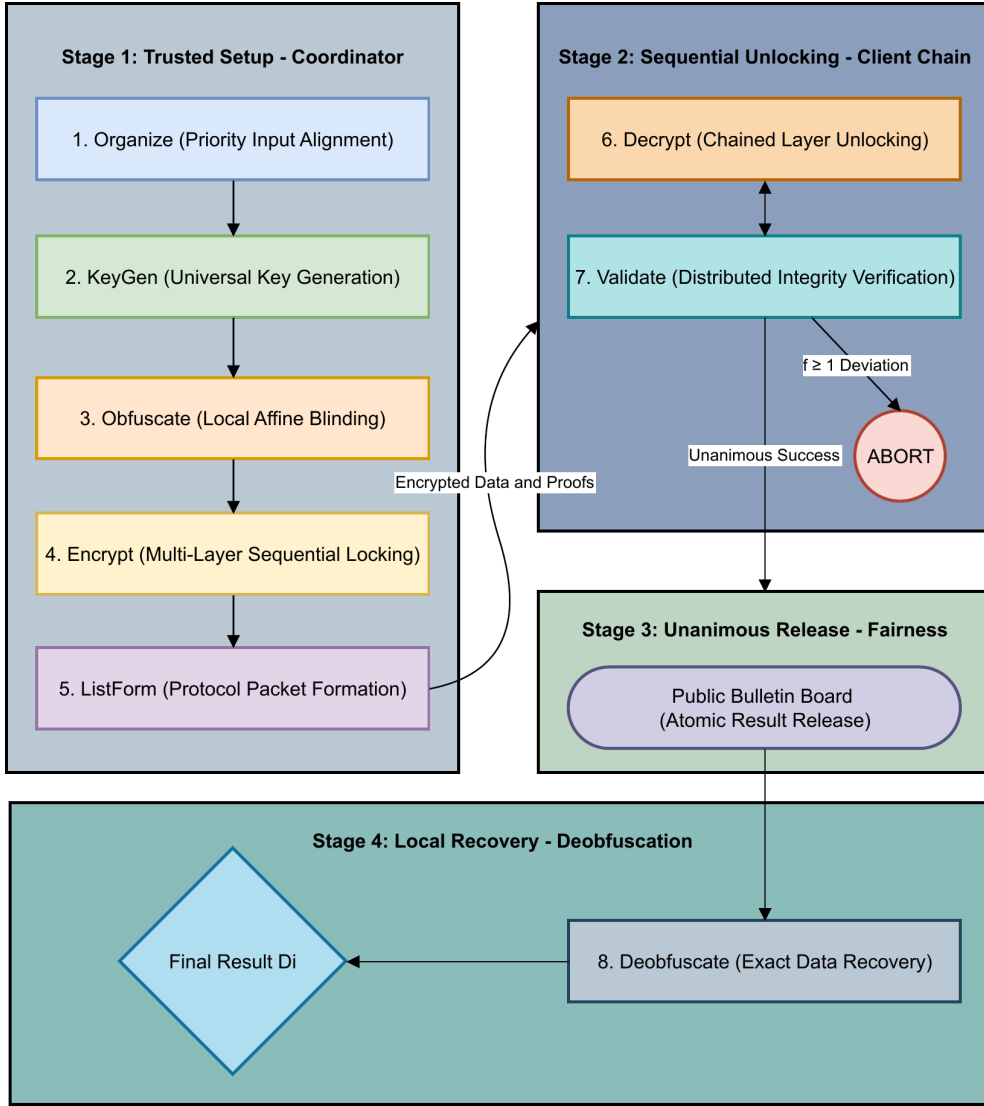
Stage 1: Trusted Setup - Coordinator

1. Organize (Priority Input Alignment)

2. KeyGen (Universal Key Generation)

3. Obfuscate (Local Affine Blinding)

4. Encrypt (Multi-Layer Sequential Locking)

5. ListForm (Protocol Packet Formation)

Encrypted Data and Proofs

Stage 2: Sequential Unlocking - Client Chain

6. Decrypt (Chained Layer Unlocking)

7. Validate (Distributed Integrity Verification)

f ≥ 1 Deviation

Unanimous Success

ABORT

Stage 3: Unanimous Release - Fairness

Public Bulletin Board (Atomic Result Release)

Stage 4: Local Recovery - Deobfuscation

Final Result Di

8. Deobfuscate (Exact Data Recovery)